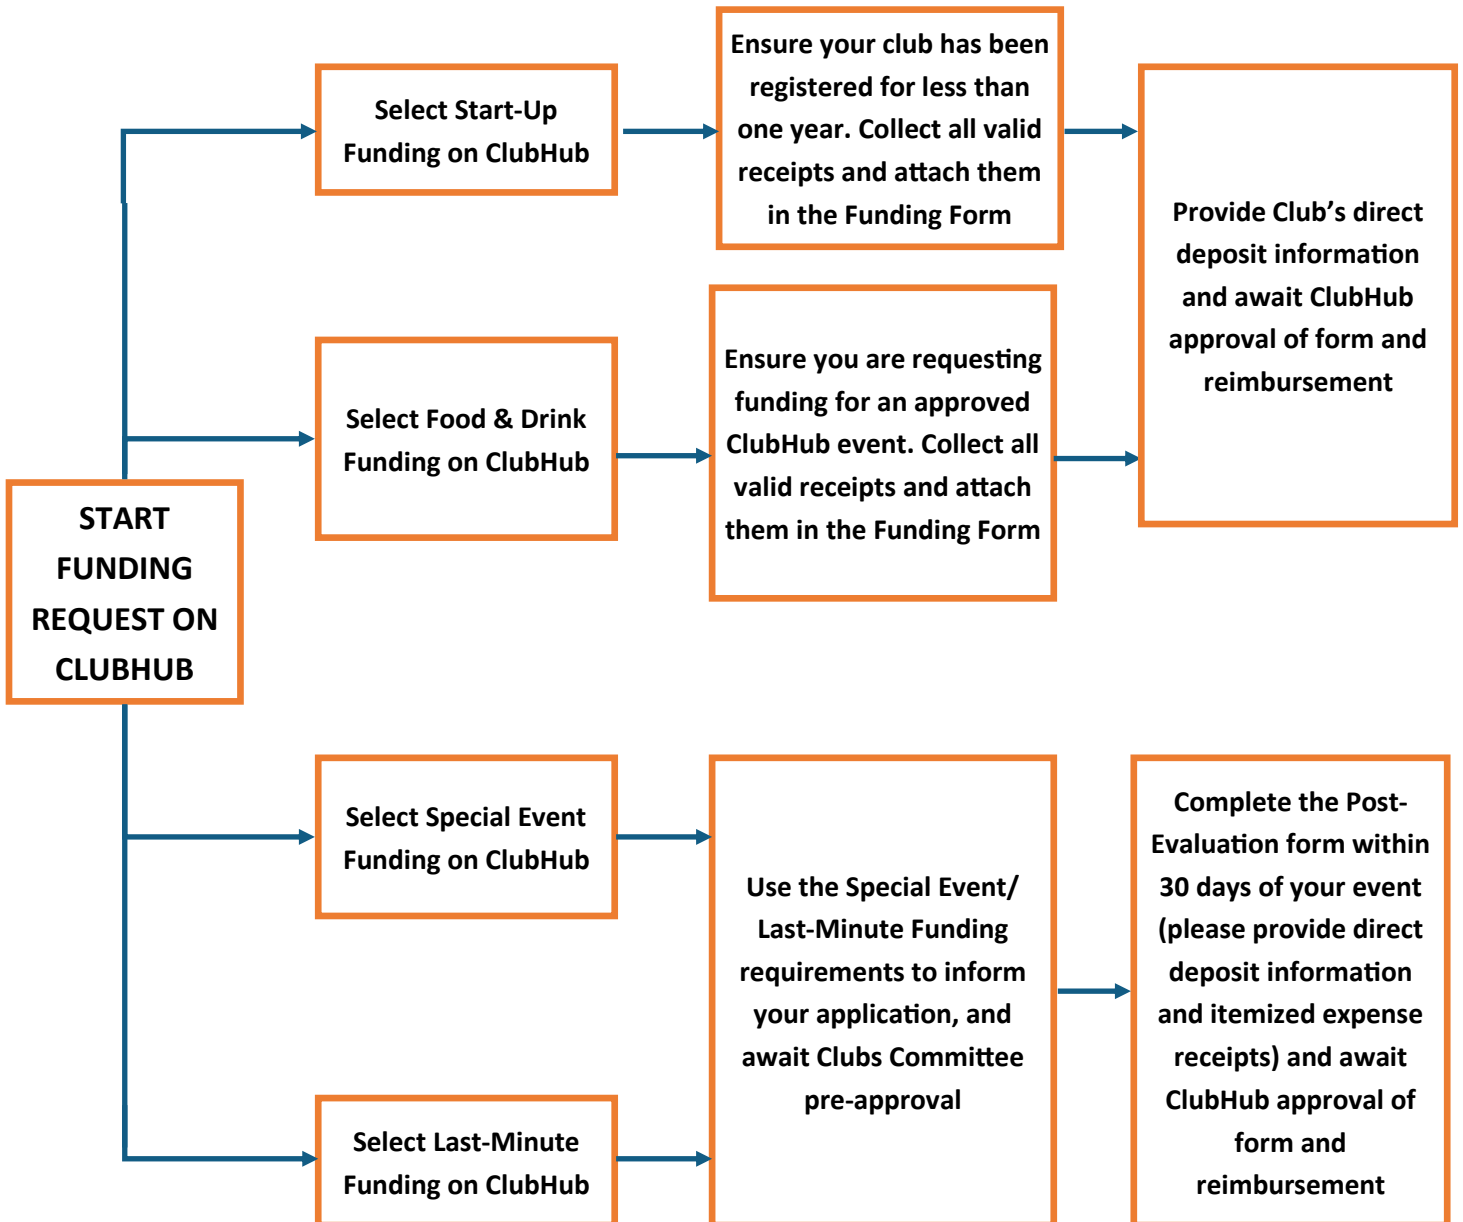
START FUNDING REQUEST ON CLUBHUB

Select Start-Up Funding on ClubHub

Ensure your club has been registered for less than one year. Collect all valid receipts and attach them in the Funding Form

Select Food & Drink Funding on ClubHub

Ensure you are requesting funding for an approved ClubHub event. Collect all valid receipts and attach them in the Funding Form

Provide Club's direct deposit information and await ClubHub approval of form and reimbursement

Select Special Event Funding on ClubHub

Select Last-Minute Funding on ClubHub

Use the Special Event/ Last-Minute Funding requirements to inform your application, and await Clubs Committee pre-approval

Complete the Post-Evaluation form within 30 days of your event (please provide direct deposit information and itemized expense receipts) and await ClubHub approval of form and reimbursement